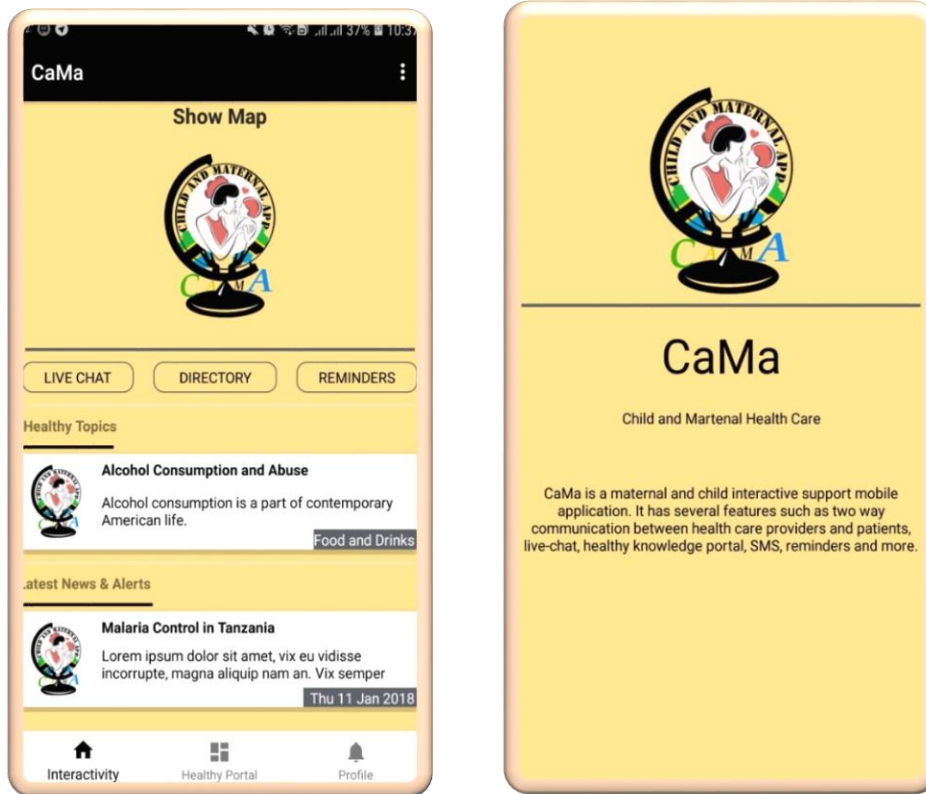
37% 10:37

CaMa

Show Map

CHILD AND MATERNAL APP
CaMA

LIVE CHAT
DIRECTORY
REMINDERS

Healthy Topics

Alcohol Consumption and Abuse
Alcohol consumption is a part of contemporary American life.
Food and Drinks

atest News & Alerts

Malaria Control in Tanzania
Lorem ipsum dolor sit amet, vix eu vidisse incorrupte, magna aliquip nam an. Vix semper
Thu 11 Jan 2018

Interactivity
Healthy Portal
Profile

CHILD AND MATERNAL APP
CaMA

CaMa

Child and Martenal Health Care

CaMa is a maternal and child interactive support mobile application. It has several features such as two way communication between health care providers and patients, live-chat, healthy knowledge portal, SMS, reminders and more.